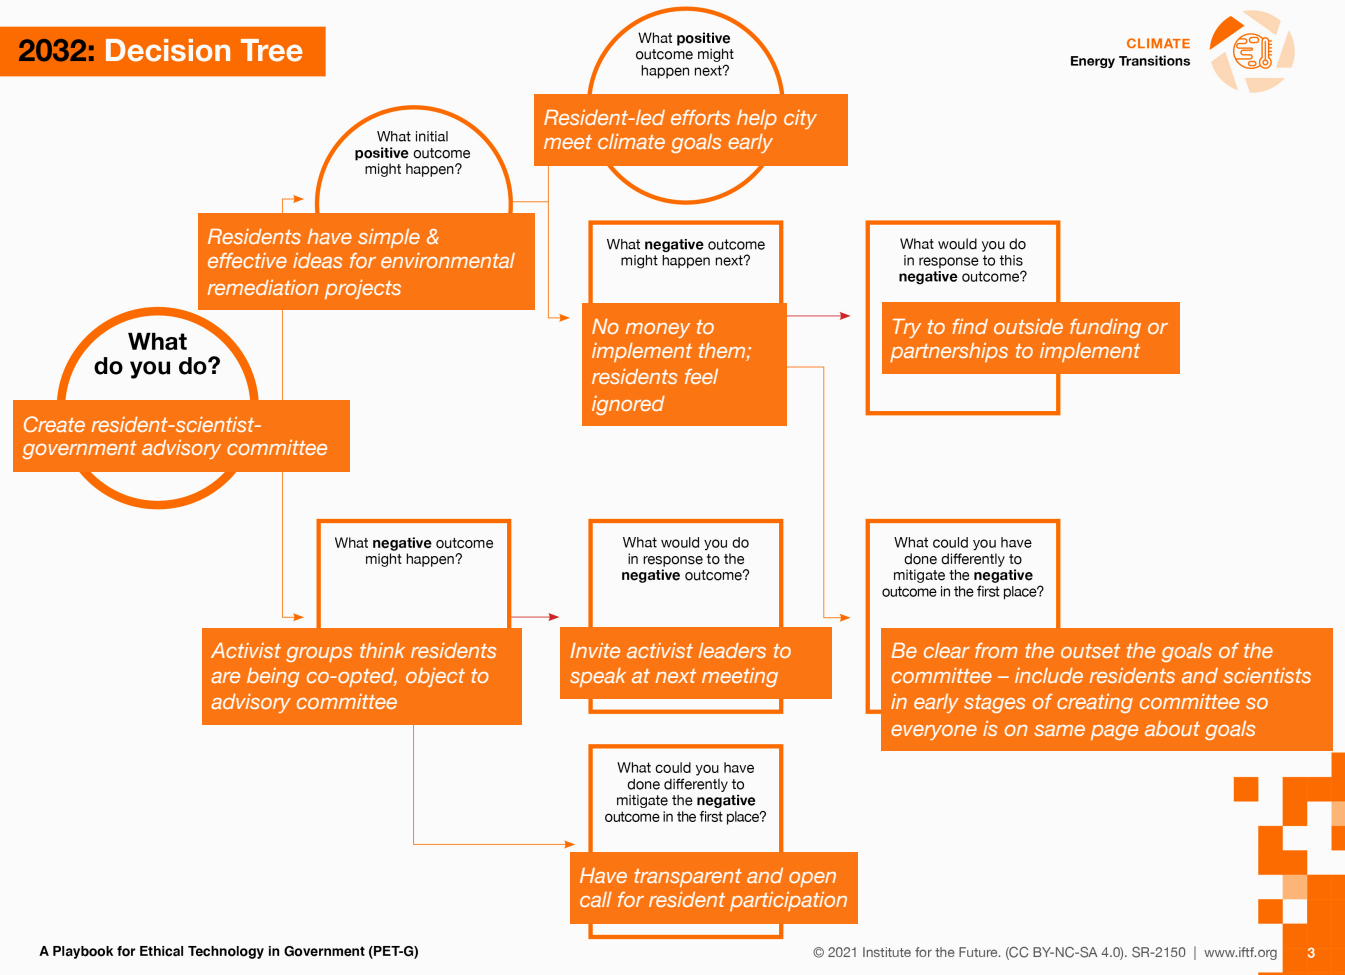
2032: Decision Tree

CLIMATE
Energy Transitions

What do you do?

Create resident-scientist-government advisory committee

What initial positive outcome might happen?

Residents have simple & effective ideas for environmental remediation projects

What positive outcome might happen next?

Resident-led efforts help city meet climate goals early

What negative outcome might happen next?

No money to implement them; residents feel ignored

What would you do in response to this negative outcome?

Try to find outside funding or partnerships to implement

What negative outcome might happen?

Activist groups think residents are being co-opted, object to advisory committee

What would you do in response to the negative outcome?

Invite activist leaders to speak at next meeting

What could you have done differently to mitigate the negative outcome in the first place?

Be clear from the outset the goals of the committee – include residents and scientists in early stages of creating committee so everyone is on same page about goals

What could you have done differently to mitigate the negative outcome in the first place?

Have transparent and open call for resident participation

A Playbook for Ethical Technology in Government (PET-G)

© 2021 Institute for the Future. (CC BY-NC-SA 4.0). SR-2150 | www.iftf.org 3